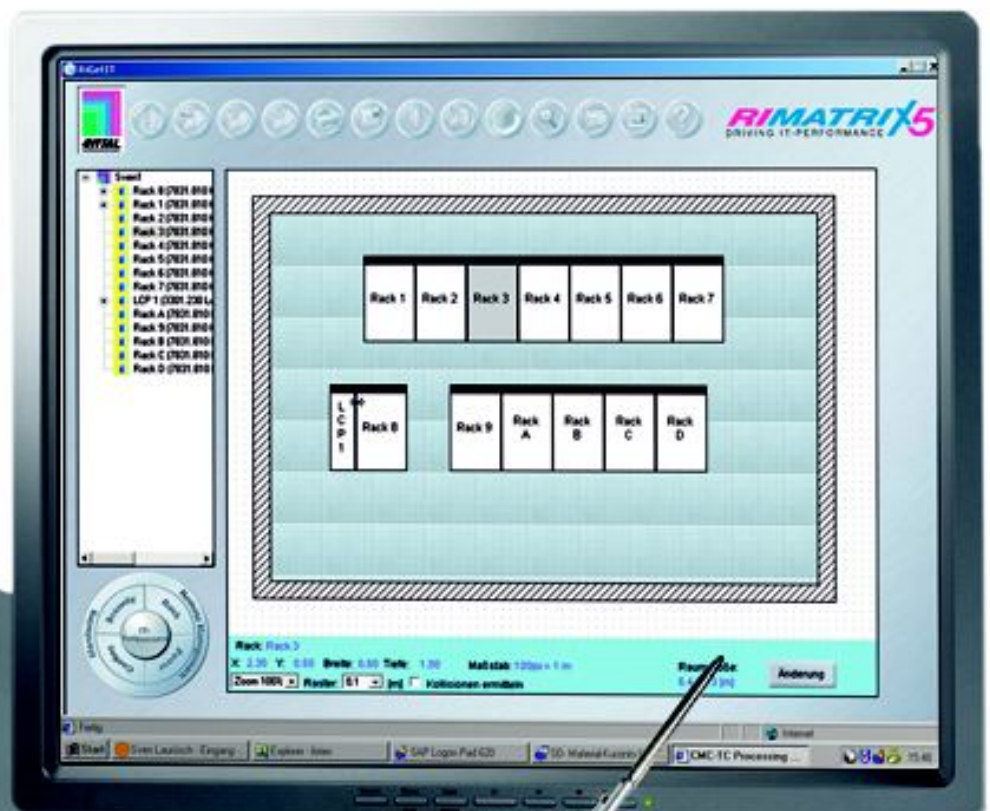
RiCell IT

RITTAL

RIMATRIX5
DRIVING IT-PERFORMANCE

Sweet
Rack 0 (7831.810
Rack 1 (7831.810
Rack 2 (7831.810
Rack 3 (7831.810
Rack 4 (7831.810
Rack 5 (7831.810
Rack 6 (7831.810
Rack 7 (7831.810
LCP 1 (3301.230 L
Rack A (7831.810
Rack 9 (7831.810
Rack B (7831.810
Rack C (7831.810
Rack D (7831.810

Rack 1 | Rack 2 | Rack 3 | Rack 4 | Rack 5 | Rack 6 | Rack 7

LCP1 | Rack 8

Rack 9 | Rack A | Rack B | Rack C | Rack D

Rack: Rack 3
X: 2.30 Y: 0.00 Breite: 0.60 Tiefe: 1.00 Maßstab: 120px = 1 m
Zoom 100% Raster: 0.1 [m] Kollisionen ermitteln
Raumgröße: 6.4 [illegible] [m]
Änderung

Fertig
Internet
Start | Sven Lautsch - Eingang | Explorer - Inter | SAP Logon Pad 620 | SD- Material-Kurzinfo | CMC-TC Processing ...
15:46